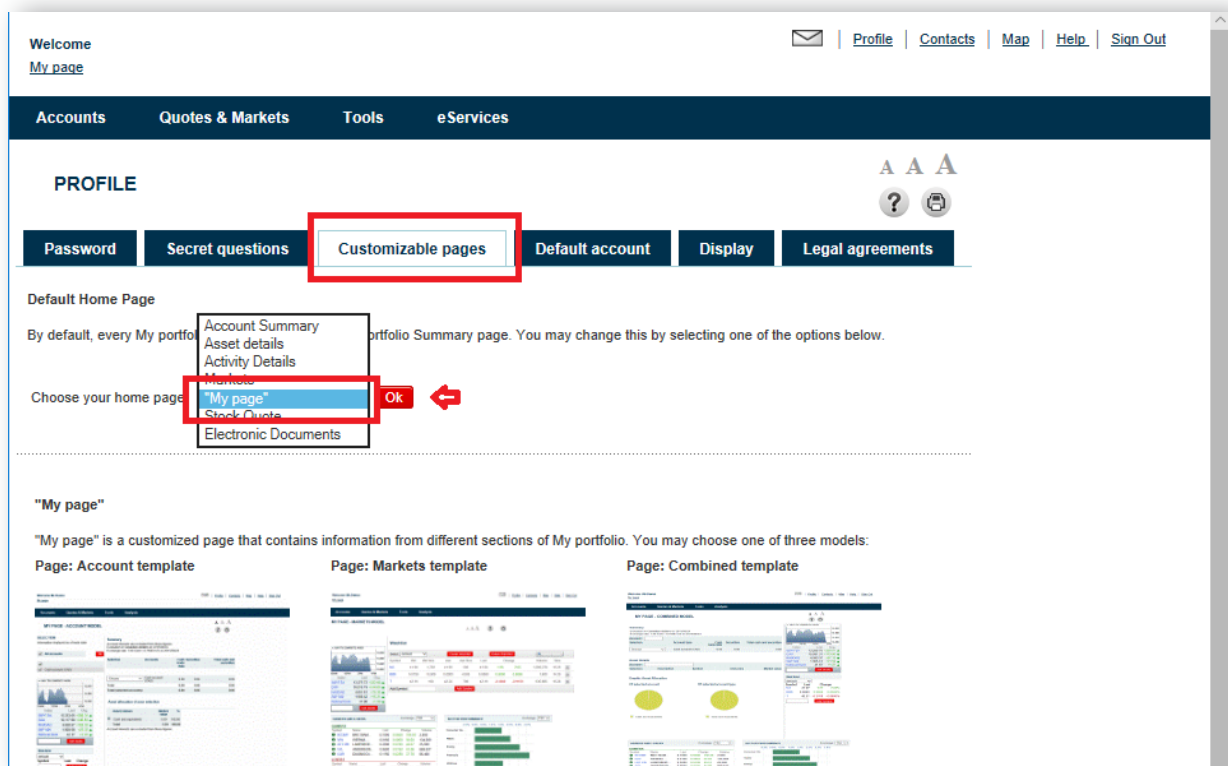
Welcome
My page

Profile | Contacts | Map | Help | Sign Out

Accounts Quotes & Markets Tools eServices

PROFILE

A A A

Password | Secret questions | Customizable pages | Default account | Display | Legal agreements

Default Home Page

By default, every My portfol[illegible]ortfolio Summary page. You may change this by selecting one of the options below.

Account Summary
Asset details
Activity Details
Markets
"My page"
Stock Quote
Electronic Documents

Choose your home page Ok

"My page"

"My page" is a customized page that contains information from different sections of My portfolio. You may choose one of three models:

Page: Account template

Page: Markets template

Page: Combined template